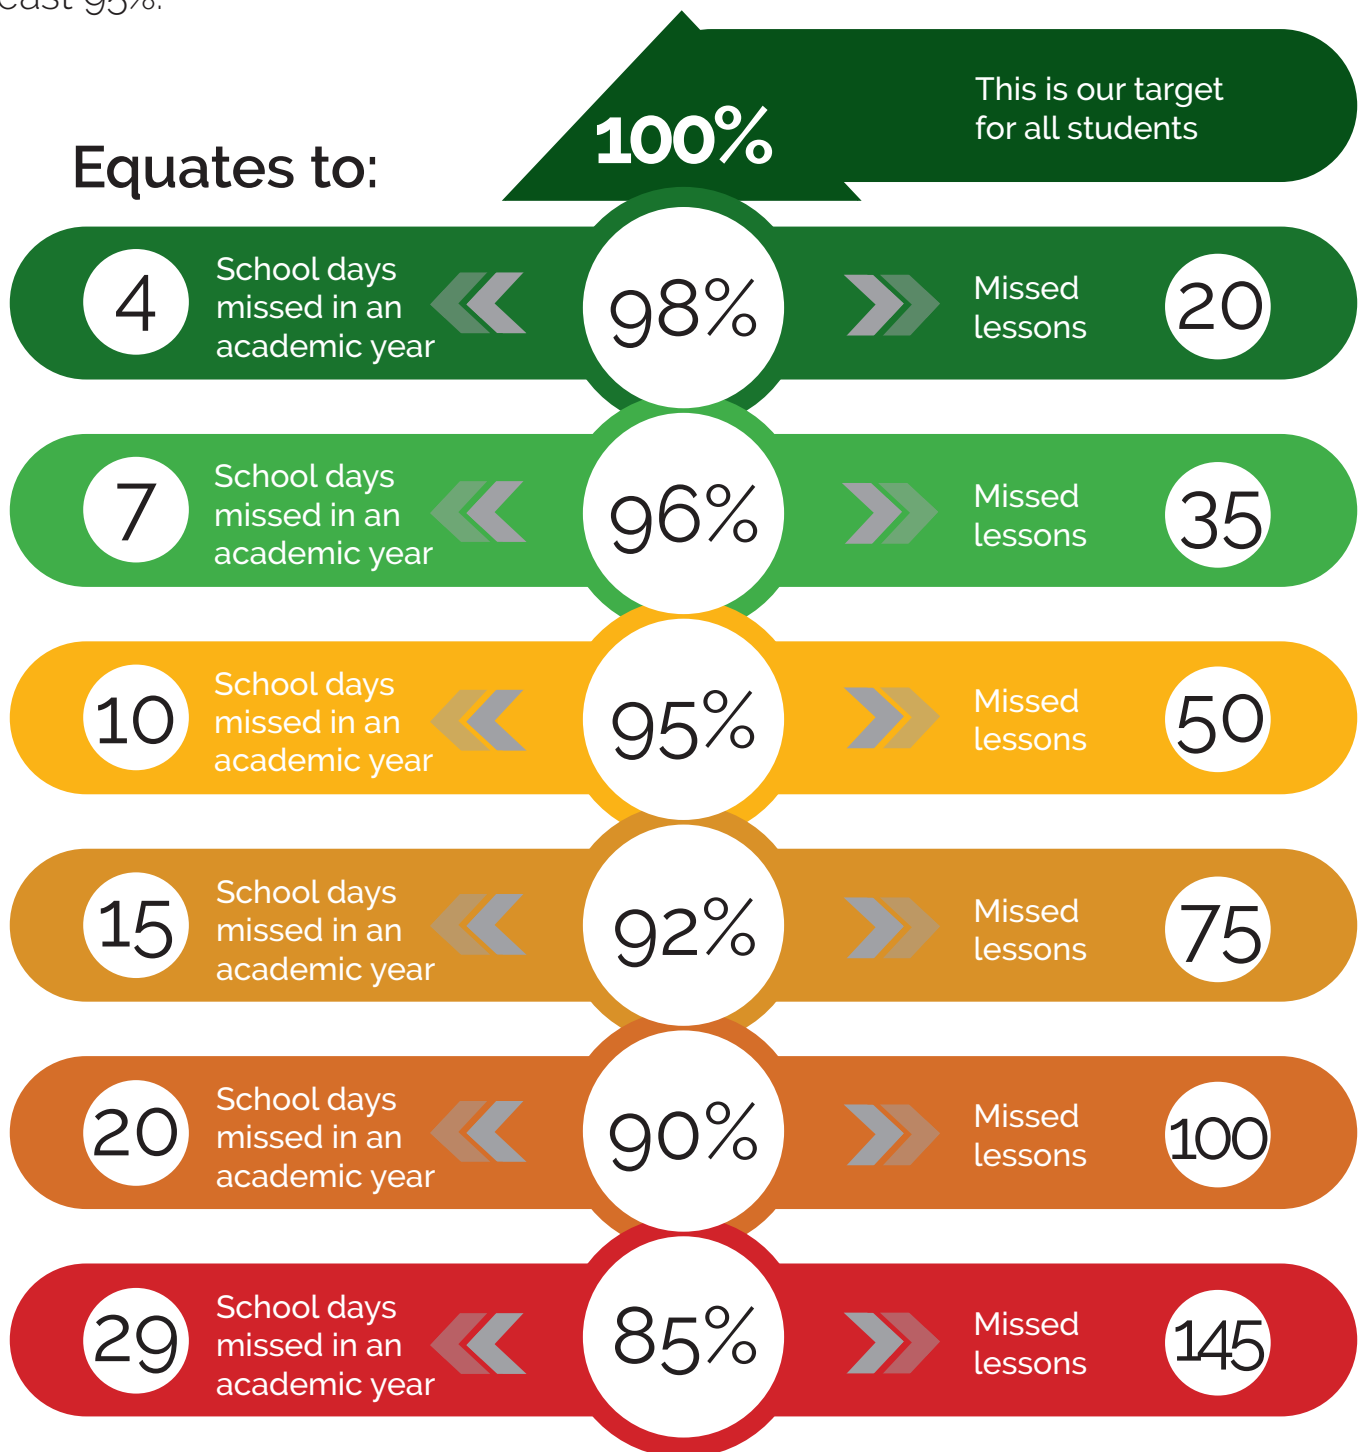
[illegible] 95%.

100%

This is our target for all students

Equates to:

4 School days missed in an academic year 98% Missed lessons 20

7 School days missed in an academic year 96% Missed lessons 35

10 School days missed in an academic year 95% Missed lessons 50

15 School days missed in an academic year 92% Missed lessons 75

20 School days missed in an academic year 90% Missed lessons 100

29 School days missed in an academic year 85% Missed lessons 145